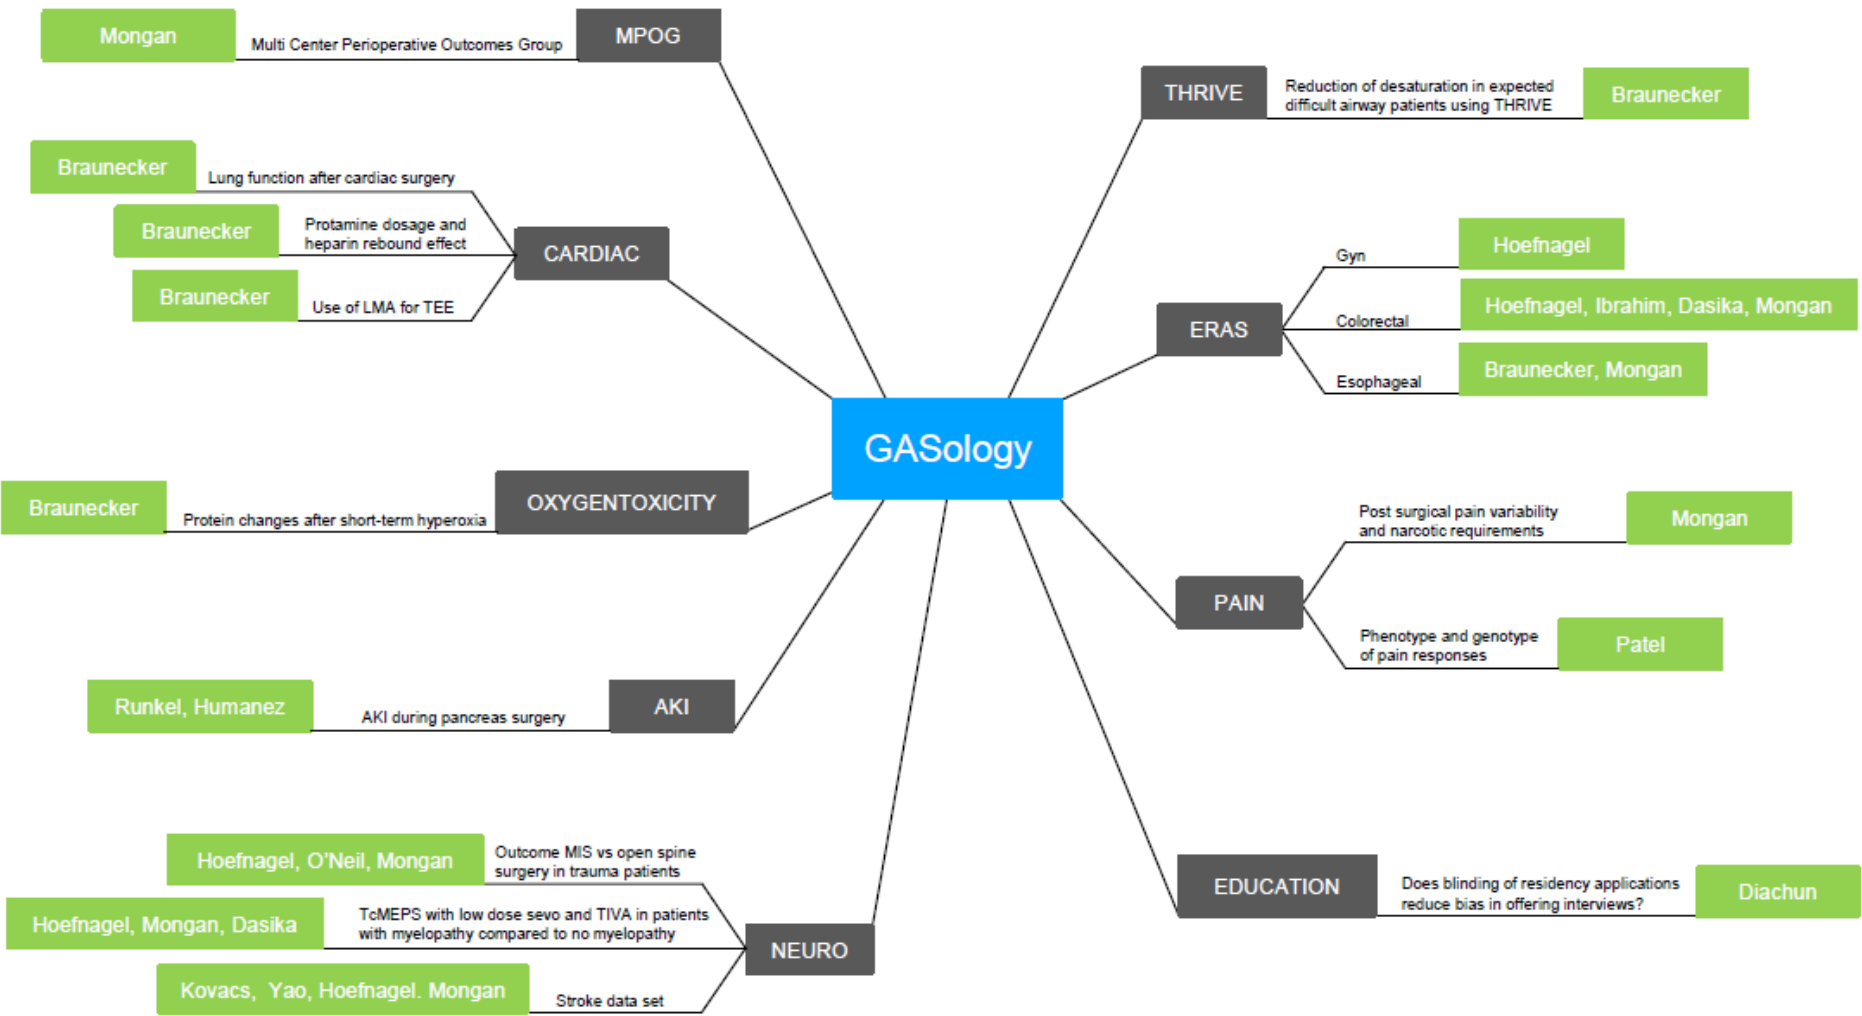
GASology

Mongan
Multi Center Perioperative Outcomes Group
MPOG

Braunecker
Lung function after cardiac surgery
Braunecker
Protamine dosage and heparin rebound effect
Braunecker
Use of LMA for TEE
CARDIAC

Braunecker
Protein changes after short-term hyperoxia
OXYGENTOXICITY

Runkel, Humanez
AKI during pancreas surgery
AKI

Hoefnagel, O'Neil, Mongan
Outcome MIS vs open spine surgery in trauma patients
Hoefnagel, Mongan, Dasika
TcMEPS with low dose sevo and TIVA in patients with myelopathy compared to no myelopathy
Kovacs, Yao, Hoefnagel. Mongan
Stroke data set
NEURO

THRIVE
Reduction of desaturation in expected difficult airway patients using THRIVE
Braunecker

ERAS
Gyn
Hoefnagel
Colorectal
Hoefnagel, Ibrahim, Dasika, Mongan
Esophageal
Braunecker, Mongan

PAIN
Post surgical pain variability and narcotic requirements
Mongan
Phenotype and genotype of pain responses
Patel

EDUCATION
Does blinding of residency applications reduce bias in offering interviews?
Diachun